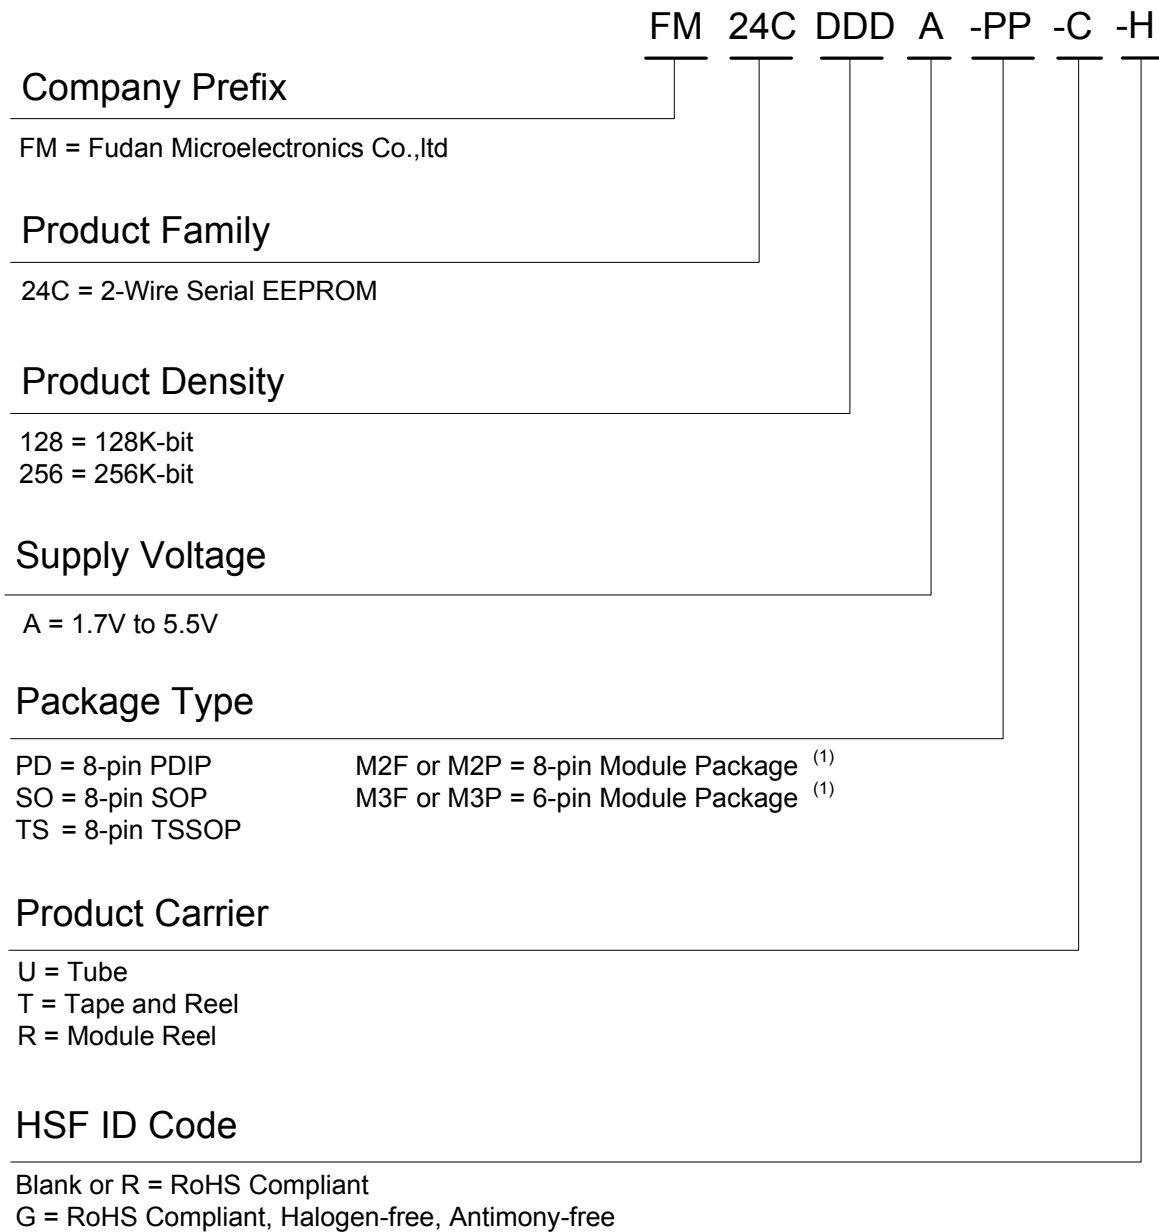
FM 24C DDD A -PP -C -H

Company Prefix

FM = Fudan Microelectronics Co.,ltd

Product Family

24C = 2-Wire Serial EEPROM

Product Density

128 = 128K-bit
256 = 256K-bit

Supply Voltage

A = 1.7V to 5.5V

Package Type

PD = 8-pin PDIP
SO = 8-pin SOP
TS = 8-pin TSSOP

M2F or M2P = 8-pin Module Package $^{(1)}$
M3F or M3P = 6-pin Module Package $^{(1)}$

Product Carrier

U = Tube
T = Tape and Reel
R = Module Reel

HSF ID Code

Blank or R = RoHS Compliant
G = RoHS Compliant, Halogen-free, Antimony-free